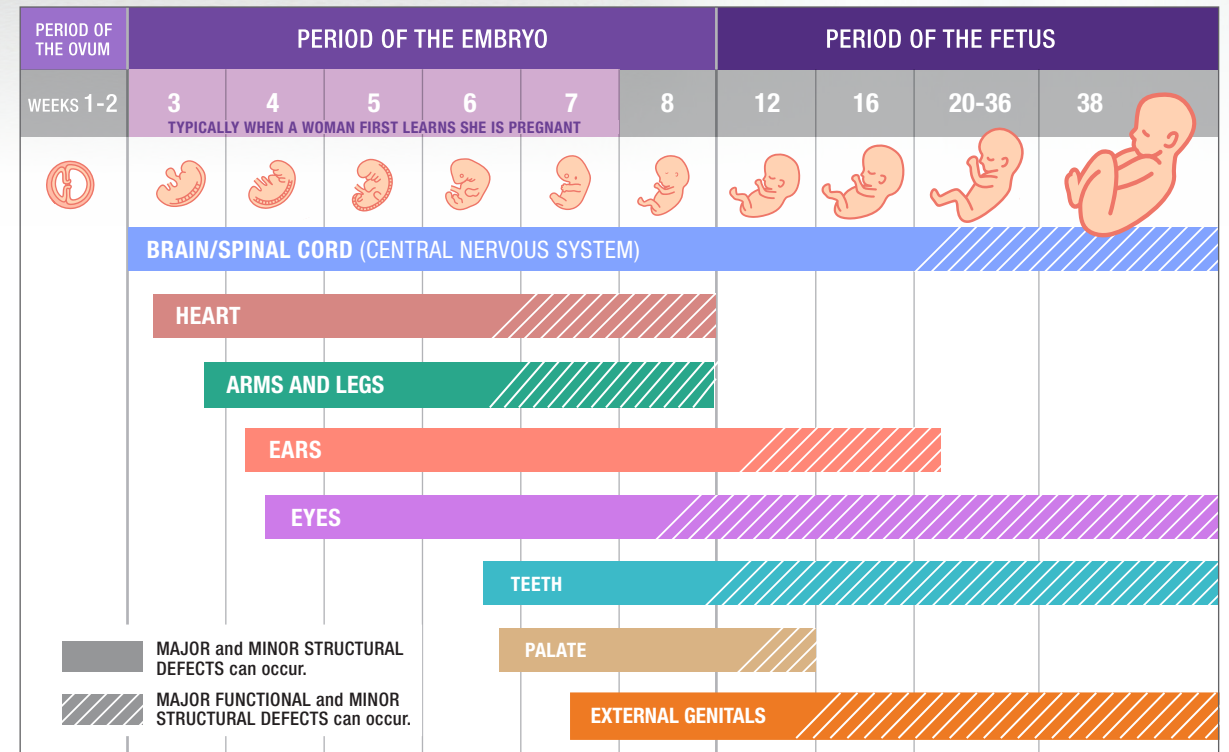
| PERIOD OF THE OVUM | PERIOD OF THE EMBRYO | | | | | | PERIOD OF THE FETUS | | | |
|---|---|---|---|---|---|---|---|---|---|---|
| WEEKS 1-2 | 3 | 4 | 5 | 6 | 7 | 8 | 12 | 16 | 20-36 | 38 |

TYPICALLY WHEN A WOMAN FIRST LEARNS SHE IS PREGNANT

BRAIN/SPINAL CORD (CENTRAL NERVOUS SYSTEM)

HEART

ARMS AND LEGS

EARS

EYES

TEETH

PALATE

EXTERNAL GENITALS

MAJOR and MINOR STRUCTURAL DEFECTS can occur.

MAJOR FUNCTIONAL and MINOR STRUCTURAL DEFECTS can occur.